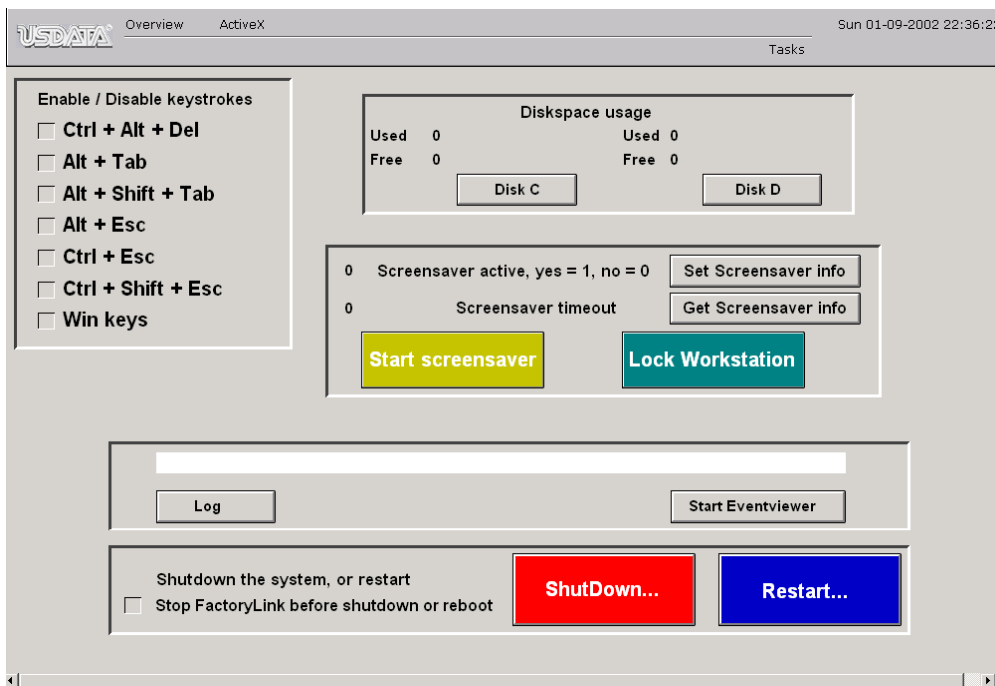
USDATA Overview ActiveX Sun 01-09-2002 22:36:2

Tasks

Enable / Disable keystrokes
Ctrl + Alt + Del
Alt + Tab
Alt + Shift + Tab
Alt + Esc
Ctrl + Esc
Ctrl + Shift + Esc
Win keys

Diskspace usage
Used 0
Free 0
Disk C
Used 0
Free 0
Disk D

0 Screensaver active, yes = 1, no = 0
Set Screensaver info
0 Screensaver timeout
Get Screensaver info
Start screensaver
Lock Workstation

Log
Start Eventviewer

Shutdown the system, or restart
Stop FactoryLink before shutdown or reboot
ShutDown...
Restart...